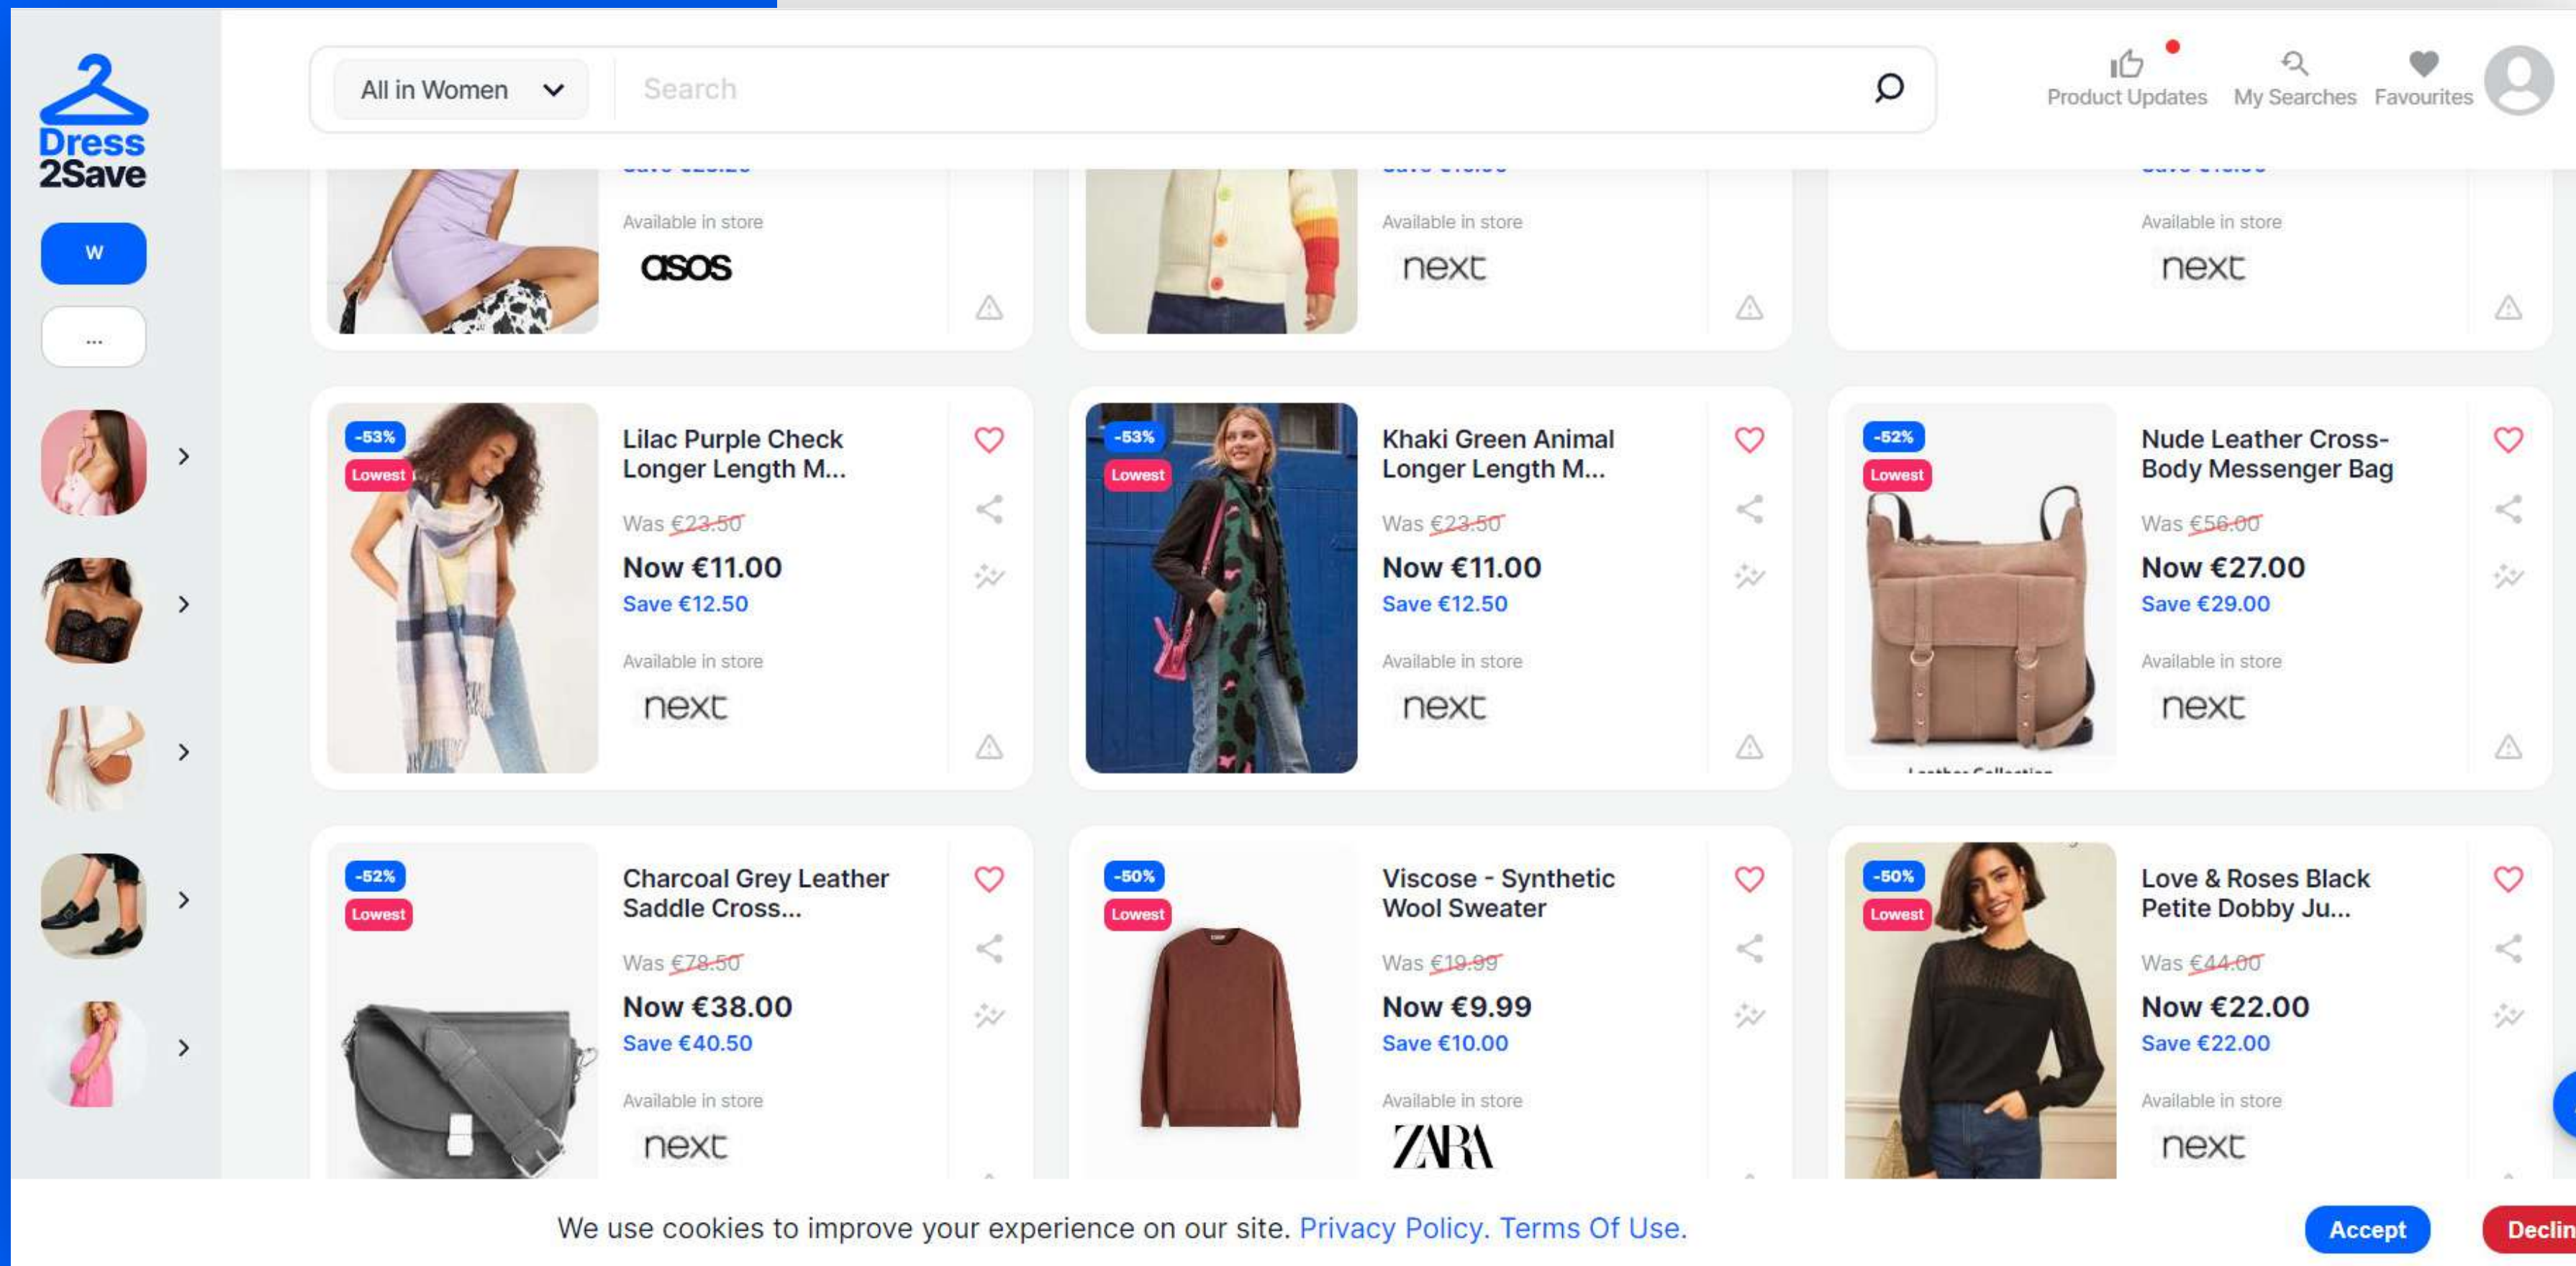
Dress 2Save

W

...

All in Women

Search

Product Updates My Searches Favourites

Available in store

asos

Available in store

next

Available in store

next

-53%
Lowest

Lilac Purple Check Longer Length M...

Was €23.50

Now €11.00

Save €12.50

Available in store

next

-53%
Lowest

Khaki Green Animal Longer Length M...

Was €23.50

Now €11.00

Save €12.50

Available in store

next

-52%
Lowest

Nude Leather Cross-Body Messenger Bag

Was €56.00

Now €27.00

Save €29.00

Available in store

next

-52%
Lowest

Charcoal Grey Leather Saddle Cross...

Was €78.50

Now €38.00

Save €40.50

Available in store

next

-50%
Lowest

Viscose - Synthetic Wool Sweater

Was €19.99

Now €9.99

Save €10.00

Available in store

ZARA

-50%
Lowest

Love & Roses Black Petite Dobby Ju...

Was €44.00

Now €22.00

Save €22.00

Available in store

next

We use cookies to improve your experience on our site. Privacy Policy. Terms Of Use.

Accept

Declin